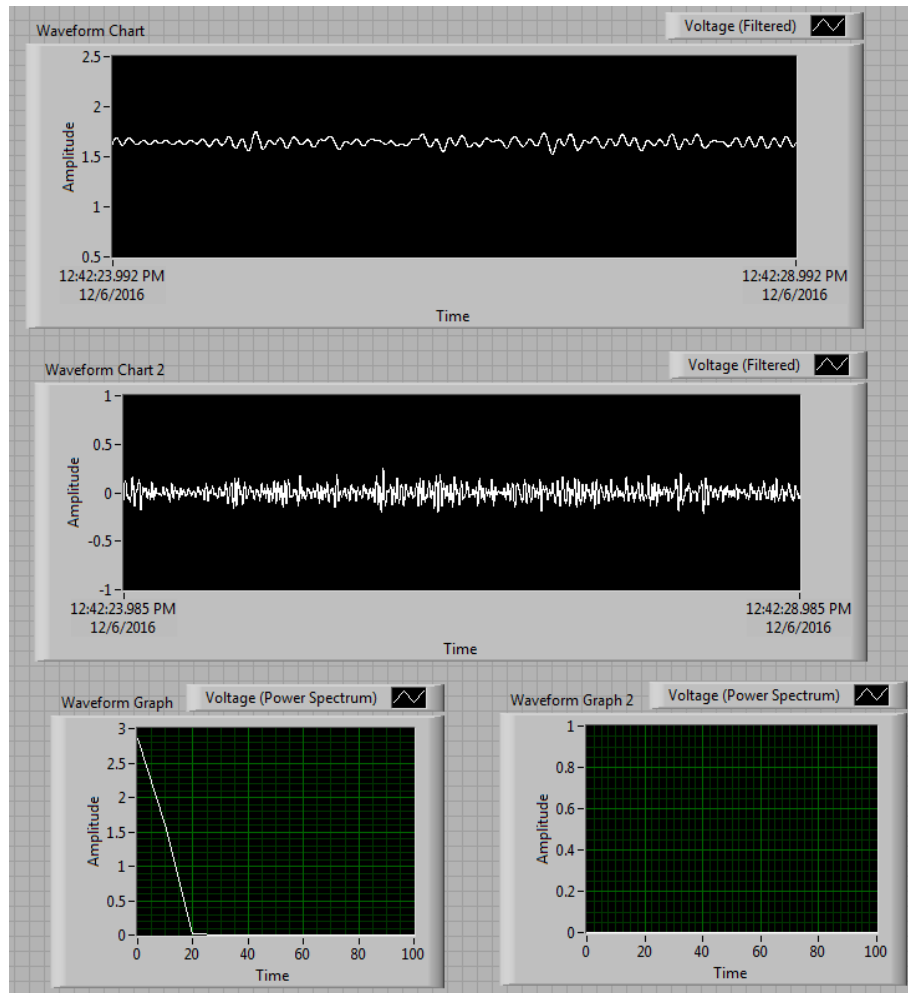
Waveform Chart

Voltage (Filtered)

2.5
2
1.5
1
0.5
Amplitude

12:42:23.992 PM
12/6/2016

12:42:28.992 PM
12/6/2016

Time

Waveform Chart 2

Voltage (Filtered)

1
0.5
0
-0.5
-1
Amplitude

12:42:23.985 PM
12/6/2016

12:42:28.985 PM
12/6/2016

Time

Waveform Graph

Voltage (Power Spectrum)

3
2.5
2
1.5
1
0.5
0
Amplitude

0 20 40 60 80 100
Time

Waveform Graph 2

Voltage (Power Spectrum)

1
0.8
0.6
0.4
0.2
0
Amplitude

0 20 40 60 80 100
Time